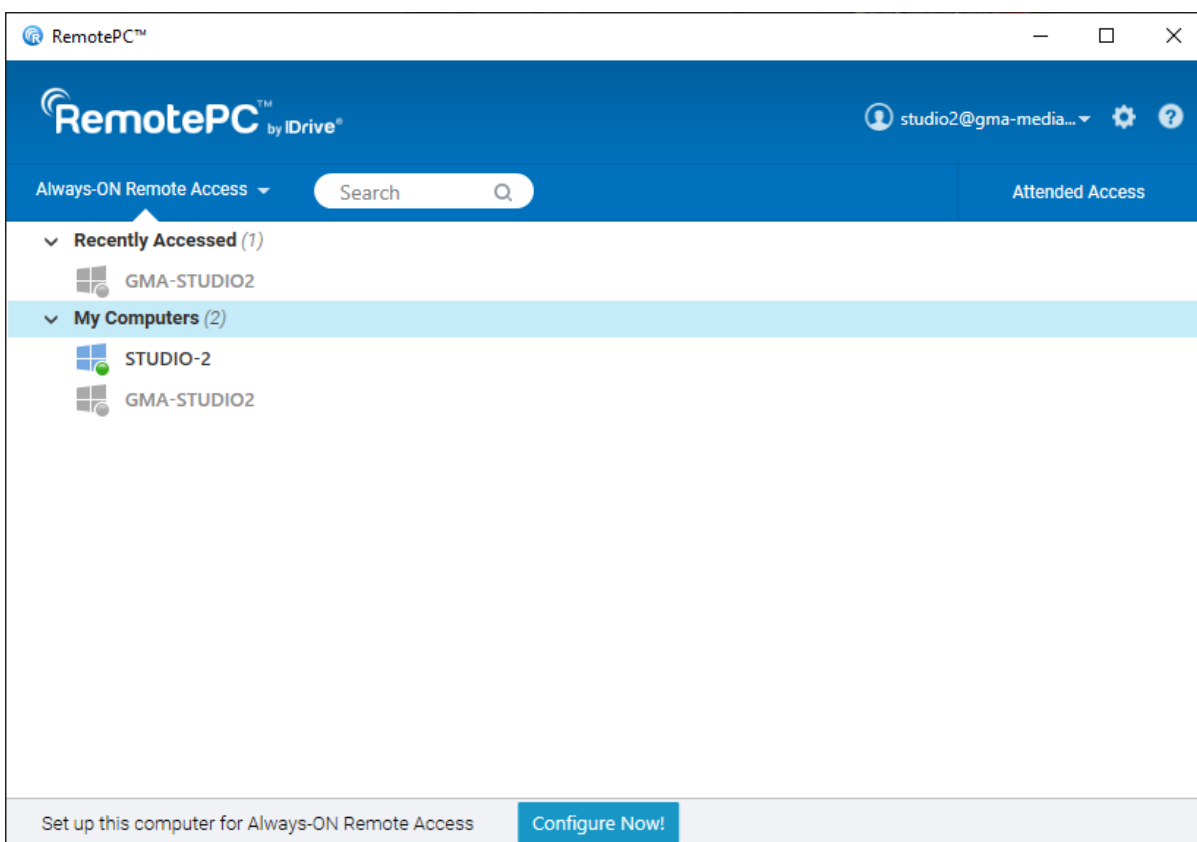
RemotePC™

RemotePC™ by IDrive®

studio2@gma-media...

Always-ON Remote Access

Search

Attended Access

Recently Accessed (1)

GMA-STUDIO2

My Computers (2)

STUDIO-2

GMA-STUDIO2

Set up this computer for Always-ON Remote Access

Configure Now!